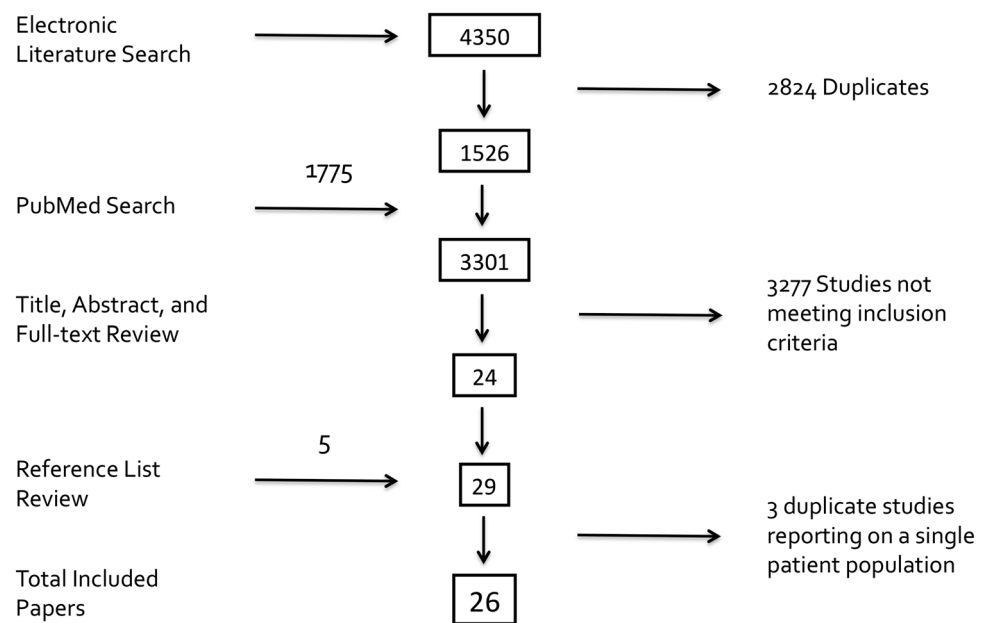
Electronic Literature Search

4350

2824 Duplicates

1526

1775

PubMed Search

3301

Title, Abstract, and Full-text Review

3277 Studies not meeting inclusion criteria

24

5

Reference List Review

29

3 duplicate studies reporting on a single patient population

Total Included Papers

26